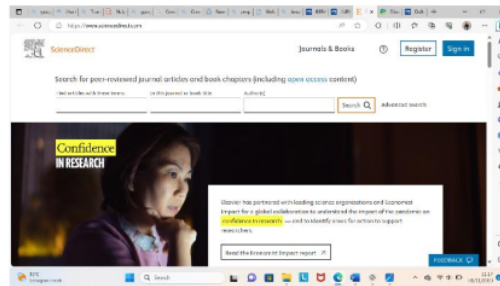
https://www.sciencedirect.com

ScienceDirect

Journals & Books

Register

Sign in

Search for peer-reviewed journal articles and book chapters (including open access content)

Find articles with these terms

In this journal or book title

Author(s)

Search

Advanced search

Confidence IN RESEARCH

Elsevier has partnered with leading science organizations and Economist Impact for a global collaboration to understand the impact of the pandemic on confidence in research — and to identify areas for action to support researchers.

Read the Economist Impact report

FEEDBACK

Search